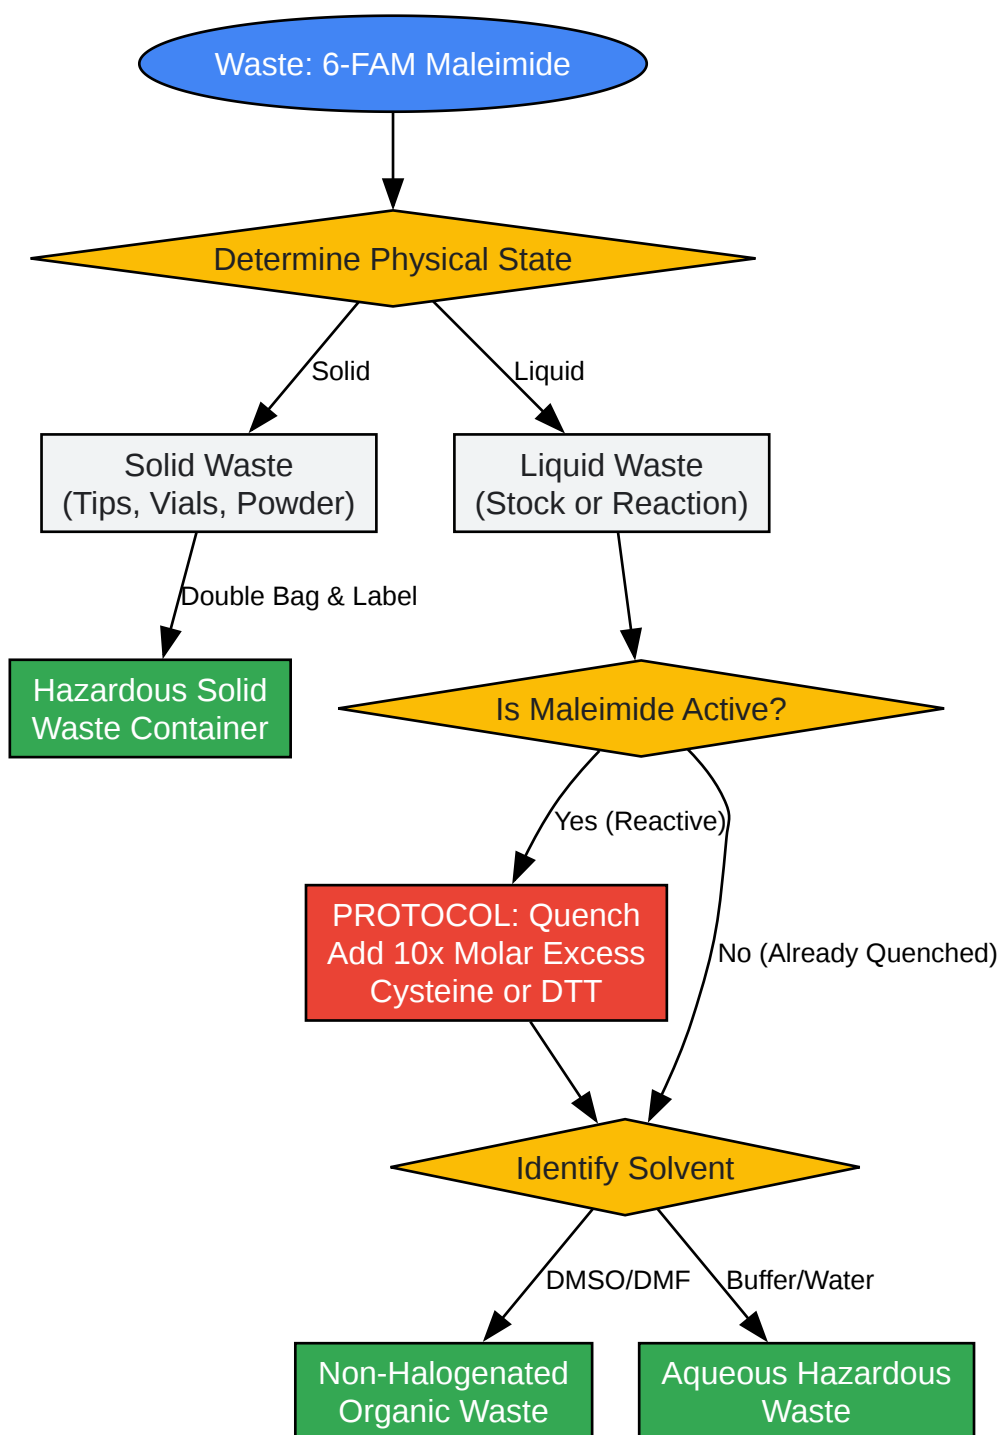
Waste: 6-FAM Maleimide

Determine Physical State

Solid

Liquid

Solid Waste
(Tips, Vials, Powder)

Liquid Waste
(Stock or Reaction)

Double Bag & Label

Hazardous Solid Waste Container

Is Maleimide Active?

Yes (Reactive)

No (Already Quenched)

PROTOCOL: Quench
Add 10x Molar Excess
Cysteine or DTT

Identify Solvent

DMSO/DMF

Buffer/Water

Non-Halogenated Organic Waste

Aqueous Hazardous Waste